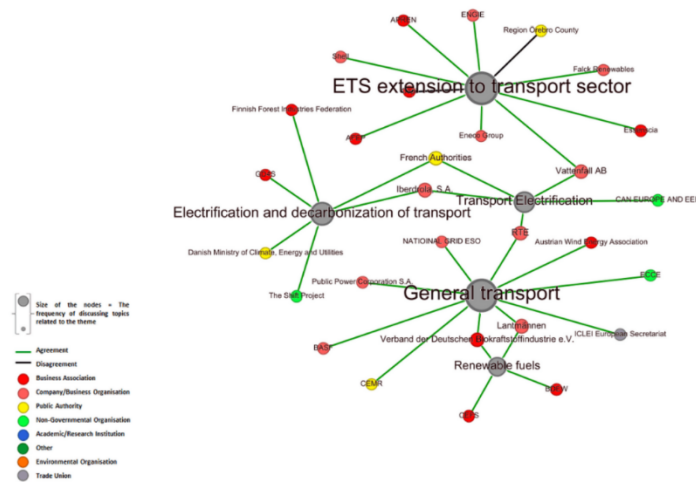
AEGEN
ENGIE
Region Orebro County
Shell
ETS extension to transport sector
Fairk Renewables
Finnish Forest Industries Federation
AEBP
Enedo Group
Elmedacia
French Authorities
Vattenfall AB
OEBS
Iberdrola, S.A.
Transport Electrification
CAN EUROPE AND EEB
Electrification and decarbonization of transport
NATIOINAL GRID ESO
RTE
Austrian Wind Energy Association
Danish Ministry of Climate, Energy and Utilities
Public Power Corporation S.A.
ECOS
The Shift Project
General transport
Size of the nodes = The frequency of discussing topics related to the theme
Lantmännen
ICLEI European Secretariat
Verband der Deutschen Biokraftstoffindustrie e.V.
BASF
Renewable fuels
CEMR
BDBW
OEBS
Agreement
Disagreement
Business Association
Company/Business Organisation
Public Authority
Non-Governmental Organisation
Academic/Research Institution
Other
Environmental Organisation
Trade Union